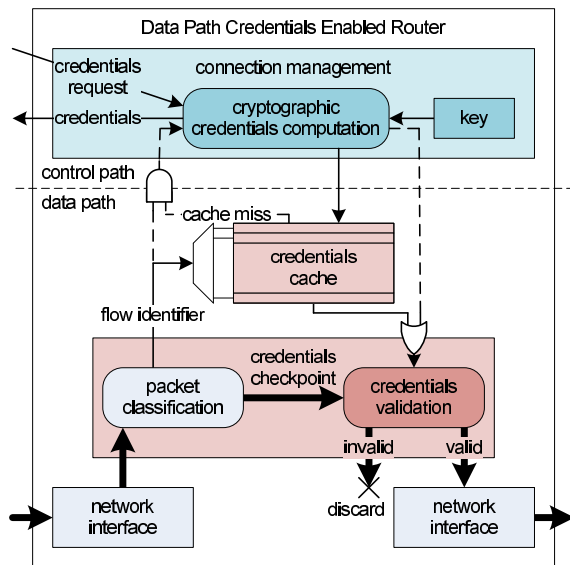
Data Path Credentials Enabled Router

credentials request

connection management

credentials

cryptographic credentials computation

key

control path

data path

cache miss

credentials cache

flow identifier

credentials checkpoint

packet classification

credentials validation

invalid

valid

discard

network interface

network interface